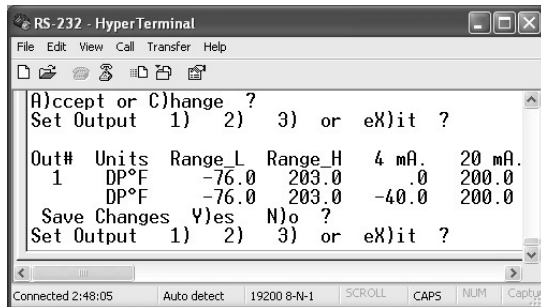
RS-232 - HyperTerminal

File Edit View Call Transfer Help

A)ccept or C)hange ?
Set Output 1) 2) 3) or eX)it ?

| Out# | Units | Range_L | Range_H | 4 mA. | 20 mA. |
|---|---|---|---|---|---|
| 1 | DP°F | -76.0 | 203.0 | .0 | 200.0 |
| | DP°F | -76.0 | 203.0 | -40.0 | 200.0 |

Save Changes Y)es N)o ?
Set Output 1) 2) 3) or eX)it ?

Connected 2:48:05 Auto detect 19200 8-N-1 SCROLL CAPS NUM Captu